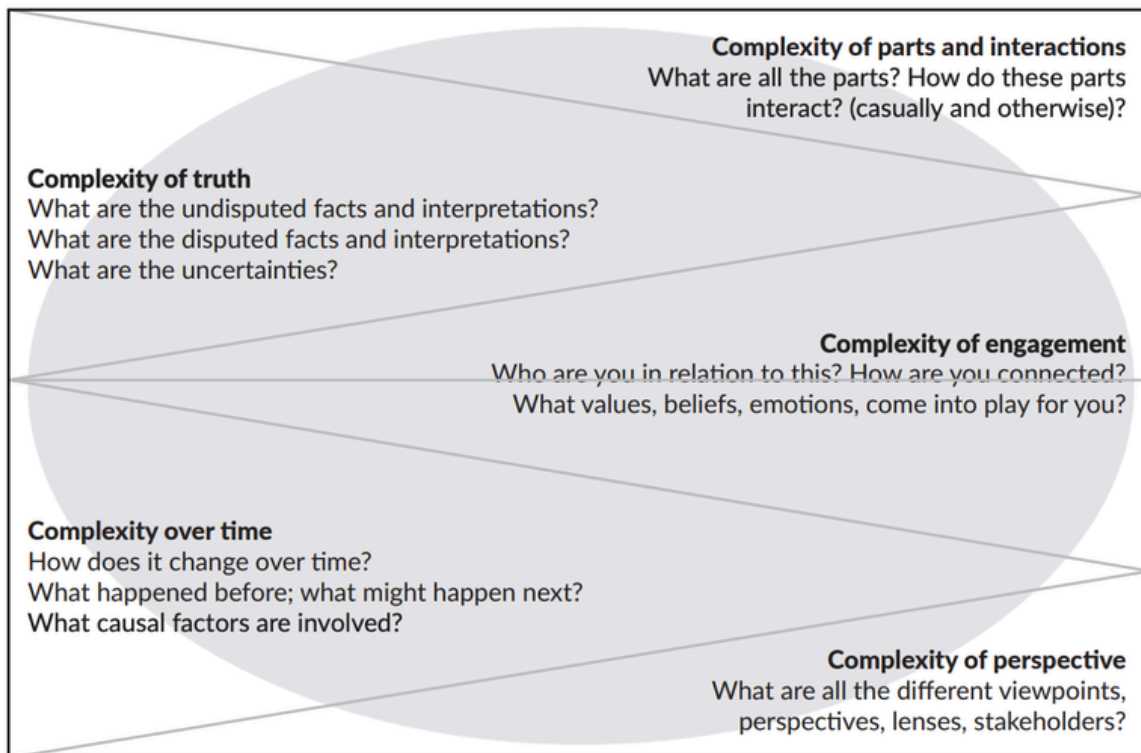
**Complexity of parts and interactions**
What are all the parts? How do these parts interact? (casually and otherwise)?

**Complexity of truth**
What are the undisputed facts and interpretations?
What are the disputed facts and interpretations?
What are the uncertainties?

**Complexity of engagement**
Who are you in relation to this? How are you connected?
What values, beliefs, emotions, come into play for you?

**Complexity over time**
How does it change over time?
What happened before; what might happen next?
What causal factors are involved?

**Complexity of perspective**
What are all the different viewpoints, perspectives, lenses, stakeholders?